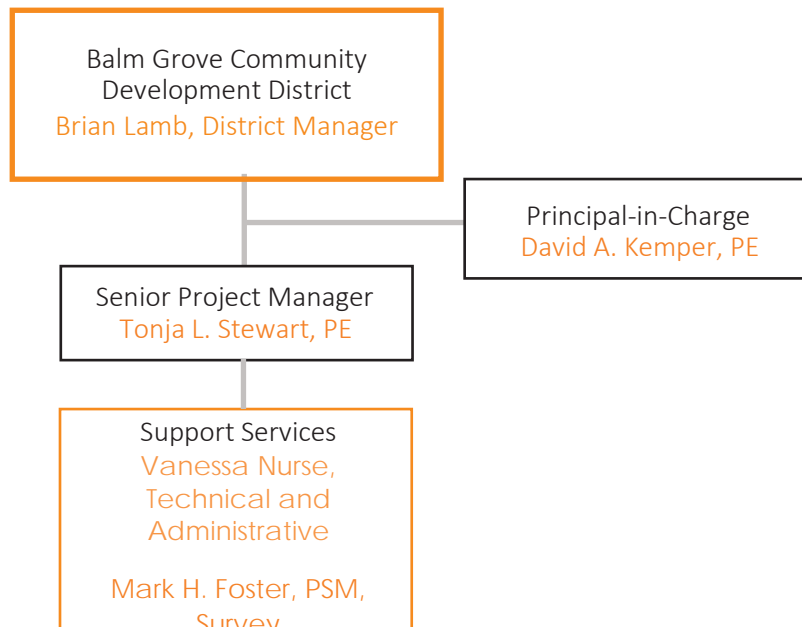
Balm Grove Community Development District
Brian Lamb, District Manager

Principal-in-Charge
David A. Kemper, PE

Senior Project Manager
Tonja L. Stewart, PE

Support Services
Vanessa Nurse, Technical and Administrative

Mark H. Foster, PSM, Survey